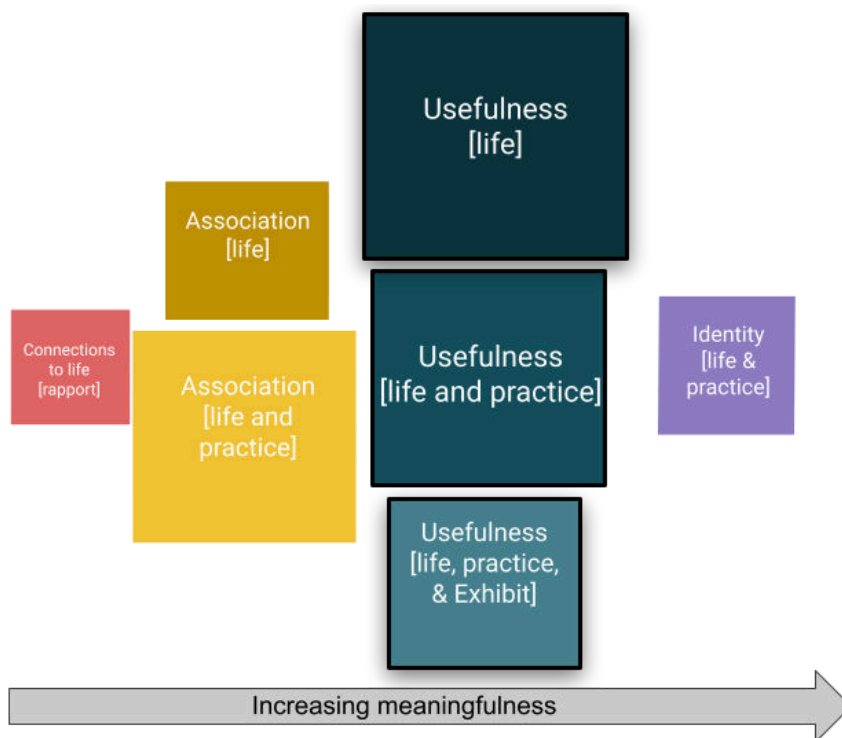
Usefulness [life]

Association [life]

Connections to life [rapport]

Association [life and practice]

Usefulness [life and practice]

Identity [life & practice]

Usefulness [life, practice, & Exhibit]

Increasing meaningfulness